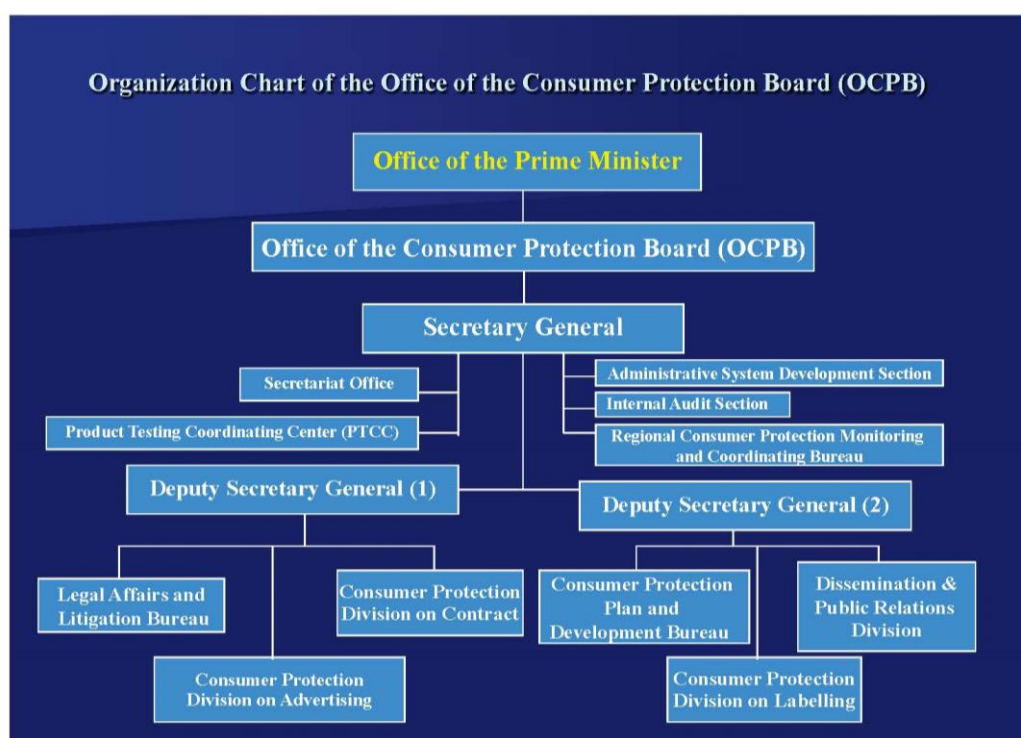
Organization Chart of the Office of the Consumer Protection Board (OCPB)

Office of the Prime Minister

Office of the Consumer Protection Board (OCPB)

Secretary General

Secretariat Office

Product Testing Coordinating Center (PTCC)

Administrative System Development Section

Internal Audit Section

Regional Consumer Protection Monitoring and Coordinating Bureau

Deputy Secretary General (1)

Deputy Secretary General (2)

Legal Affairs and Litigation Bureau

Consumer Protection Division on Contract

Consumer Protection Division on Advertising

Consumer Protection Plan and Development Bureau

Dissemination & Public Relations Division

Consumer Protection Division on Labelling